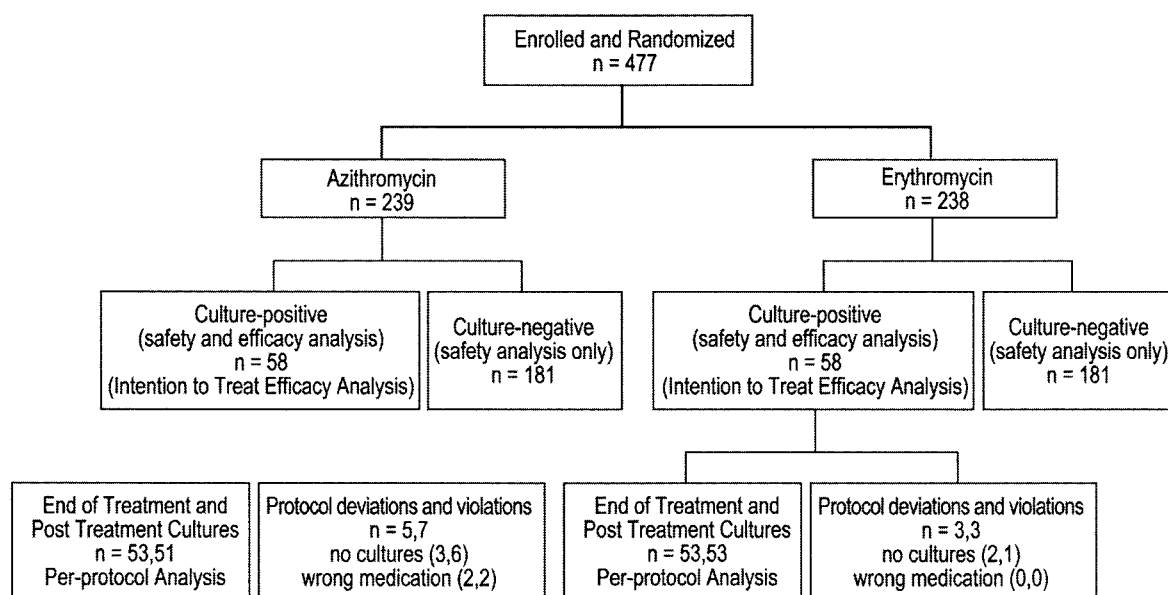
Enrolled and Randomized
n = 477

Azithromycin
n = 239

Erythromycin
n = 238

Culture-positive
(safety and efficacy analysis)
n = 58
(Intention to Treat Efficacy Analysis)

Culture-negative
(safety analysis only)
n = 181

Culture-positive
(safety and efficacy analysis)
n = 58
(Intention to Treat Efficacy Analysis)

Culture-negative
(safety analysis only)
n = 181

End of Treatment and
Post Treatment Cultures
n = 53,51
Per-protocol Analysis

Protocol deviations and violations
n = 5,7
no cultures (3,6)
wrong medication (2,2)

End of Treatment and
Post Treatment Cultures
n = 53,53
Per-protocol Analysis

Protocol deviations and violations
n = 3,3
no cultures (2,1)
wrong medication (0,0)